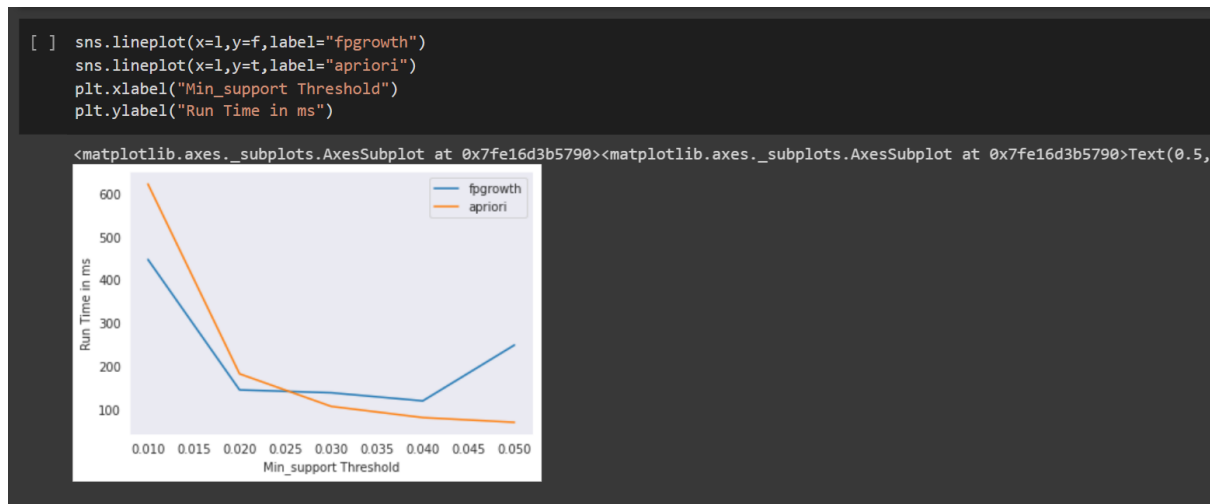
[ ] sns.lineplot(x=l,y=f,label="fpgrowth")
sns.lineplot(x=l,y=t,label="apriori")
plt.xlabel("Min_support Threshold")
plt.ylabel("Run Time in ms")

<matplotlib.axes._subplots.AxesSubplot at 0x7fe16d3b5790><matplotlib.axes._subplots.AxesSubplot at 0x7fe16d3b5790>Text(0.5,

fpgrowth
apriori

600
500
400
300
200
100

Run Time in ms

0.010 0.015 0.020 0.025 0.030 0.035 0.040 0.045 0.050
Min_support Threshold